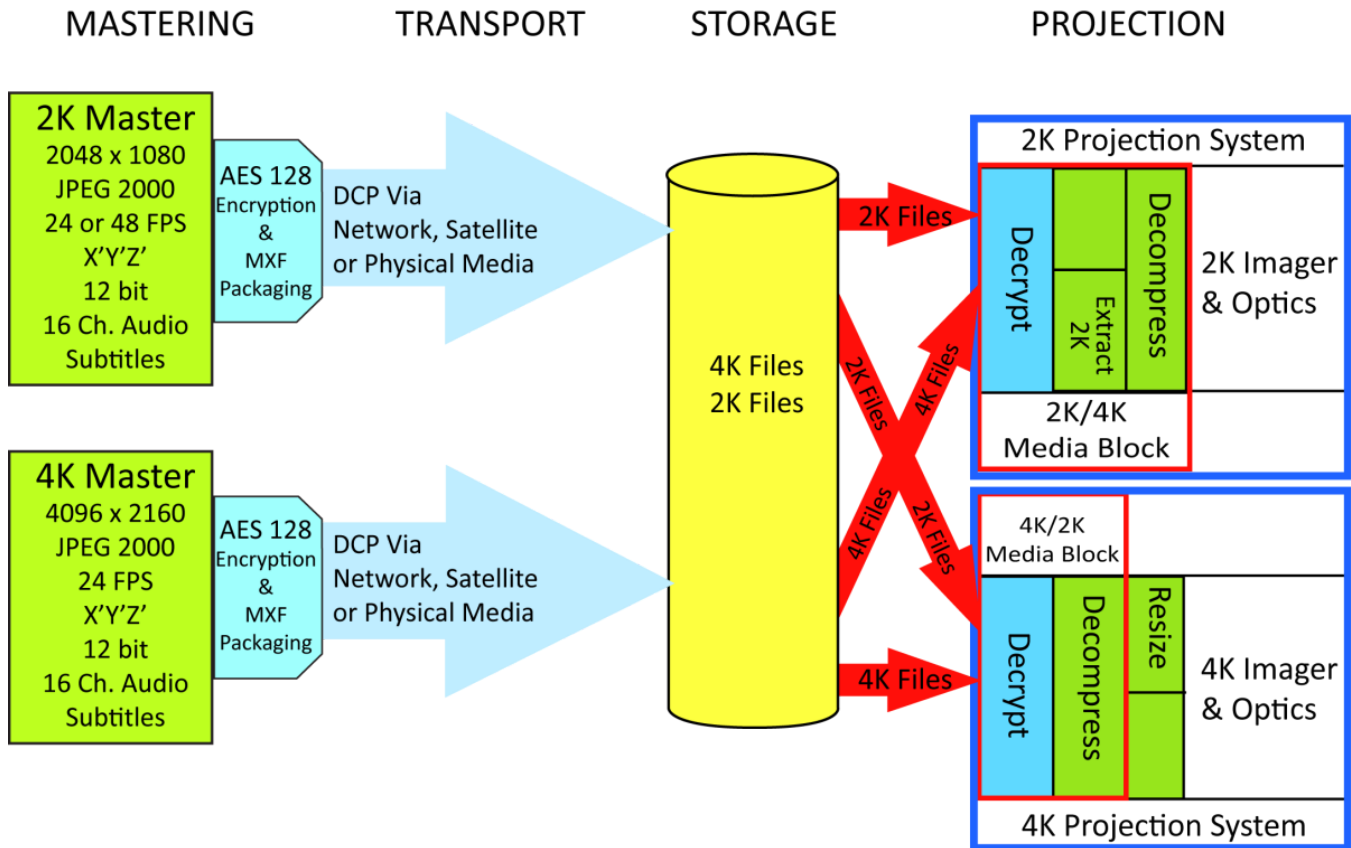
MASTERING TRANSPORT STORAGE PROJECTION

2K Master
2048 x 1080
JPEG 2000
24 or 48 FPS
X'Y'Z'
12 bit
16 Ch. Audio
Subtitles

AES 128
Encryption
&
MXF
Packaging

DCP Via
Network, Satellite
or Physical Media

4K Master
4096 x 2160
JPEG 2000
24 FPS
X'Y'Z'
12 bit
16 Ch. Audio
Subtitles

AES 128
Encryption
&
MXF
Packaging

DCP Via
Network, Satellite
or Physical Media

4K Files
2K Files

2K Files
2K Files
4K Files
4K Files
2K Files
4K Files

2K Projection System
Decrypt
Extract 2K
Decompress
2K Imager
& Optics
2K/4K
Media Block

4K/2K
Media Block
Decrypt
Decompress
Resize
4K Imager
& Optics
4K Projection System